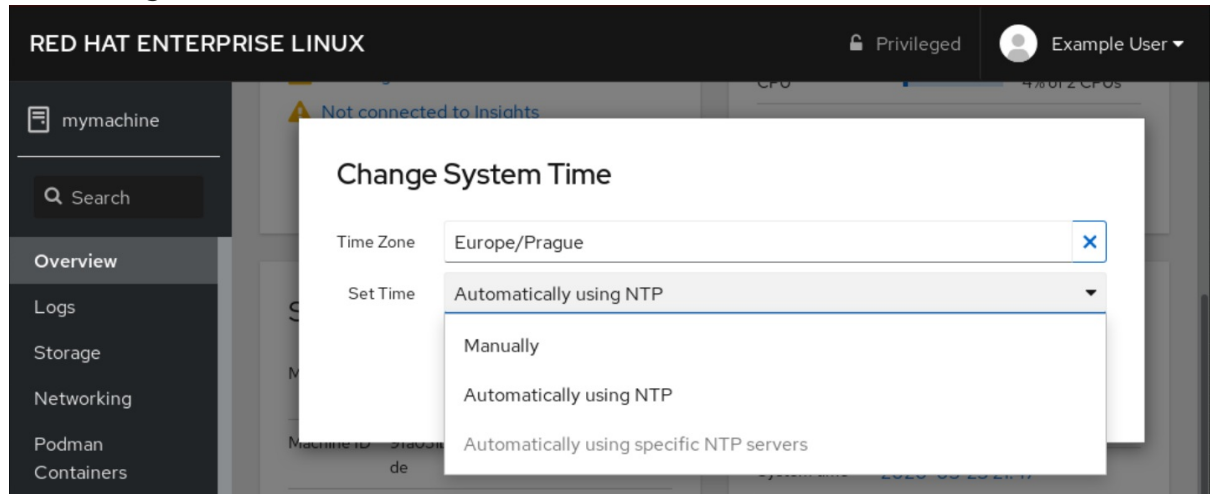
RED HAT ENTERPRISE LINUX

Privileged

Example User

mymachine

Search

Overview

Logs

Storage

Networking

Podman Containers

Not connected to Insights

CPU

4% of 2 CPUs

S

M

Machine ID

de

Change System Time

Time Zone

Europe/Prague

Set Time

Automatically using NTP

Manually

Automatically using NTP

Automatically using specific NTP servers